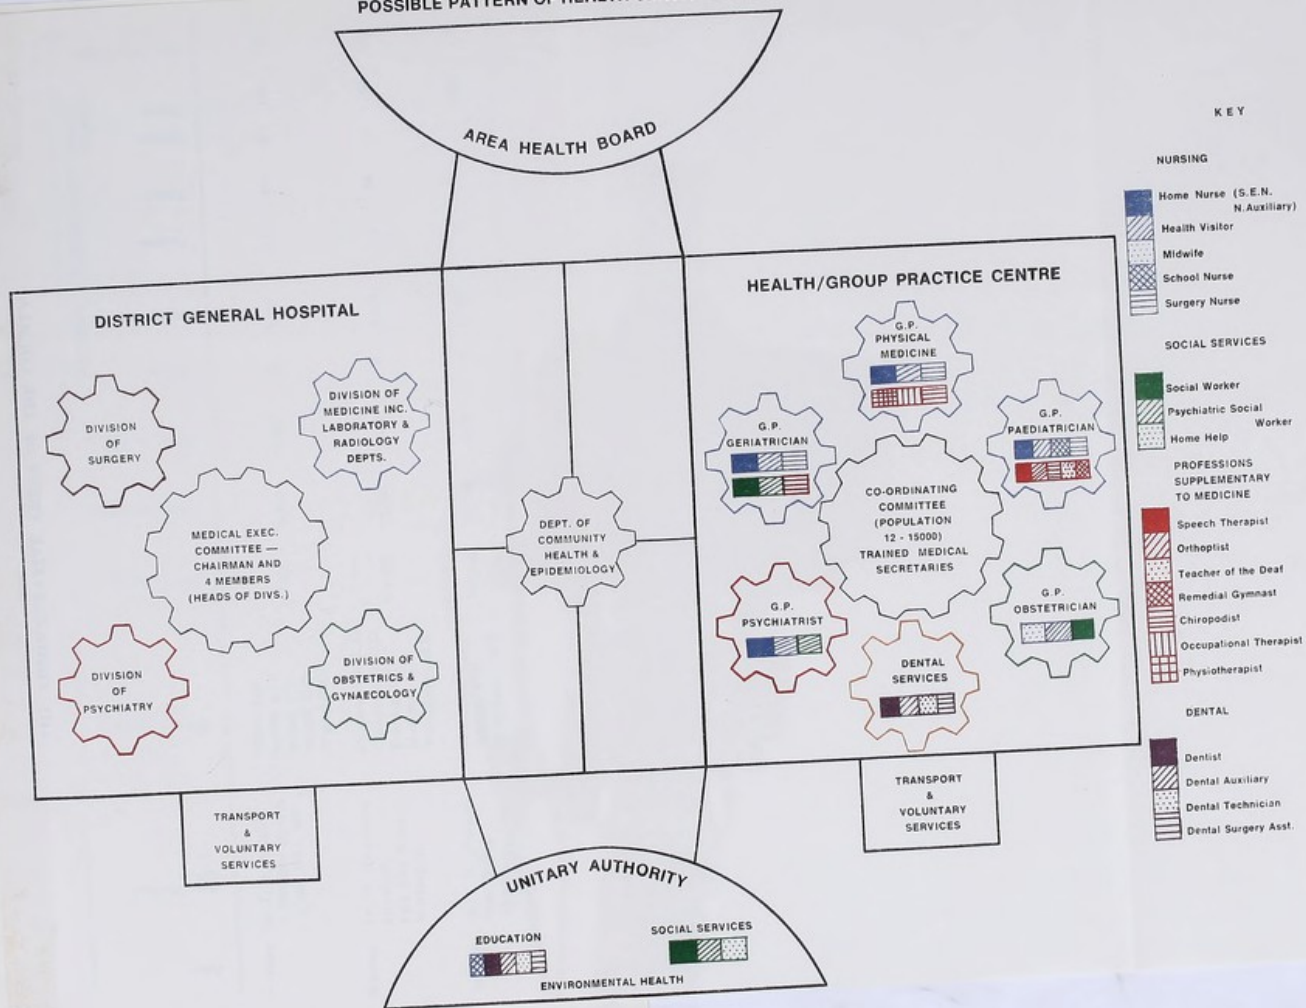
POSSIBLE PATTERN OF HEALTH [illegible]

AREA HEALTH BOARD

DISTRICT GENERAL HOSPITAL

DIVISION OF SURGERY

DIVISION OF MEDICINE INC. LABORATORY & RADIOLOGY DEPTS.

MEDICAL EXEC. COMMITTEE — CHAIRMAN AND 4 MEMBERS (HEADS OF DIVS.)

DIVISION OF PSYCHIATRY

DIVISION OF OBSTETRICS & GYNAECOLOGY

DEPT. OF COMMUNITY HEALTH & EPIDEMIOLOGY

HEALTH/GROUP PRACTICE CENTRE

G.P. PHYSICAL MEDICINE

G.P. GERIATRICIAN

G.P. PAEDIATRICIAN

CO-ORDINATING COMMITTEE (POPULATION 12 - 15000) TRAINED MEDICAL SECRETARIES

G.P. PSYCHIATRIST

G.P. OBSTETRICIAN

DENTAL SERVICES

TRANSPORT & VOLUNTARY SERVICES

TRANSPORT & VOLUNTARY SERVICES

UNITARY AUTHORITY

EDUCATION

SOCIAL SERVICES

ENVIRONMENTAL HEALTH

KEY

NURSING

Home Nurse (S.E.N. N.Auxiliary)

Health Visitor

Midwife

School Nurse

Surgery Nurse

SOCIAL SERVICES

Social Worker

Psychiatric Social Worker

Home Help

PROFESSIONS SUPPLEMENTARY TO MEDICINE

Speech Therapist

Orthoptist

Teacher of the Deaf

Remedial Gymnast

Chiropodist

Occupational Therapist

Physiotherapist

DENTAL

Dentist

Dental Auxiliary

Dental Technician

Dental Surgery Asst.